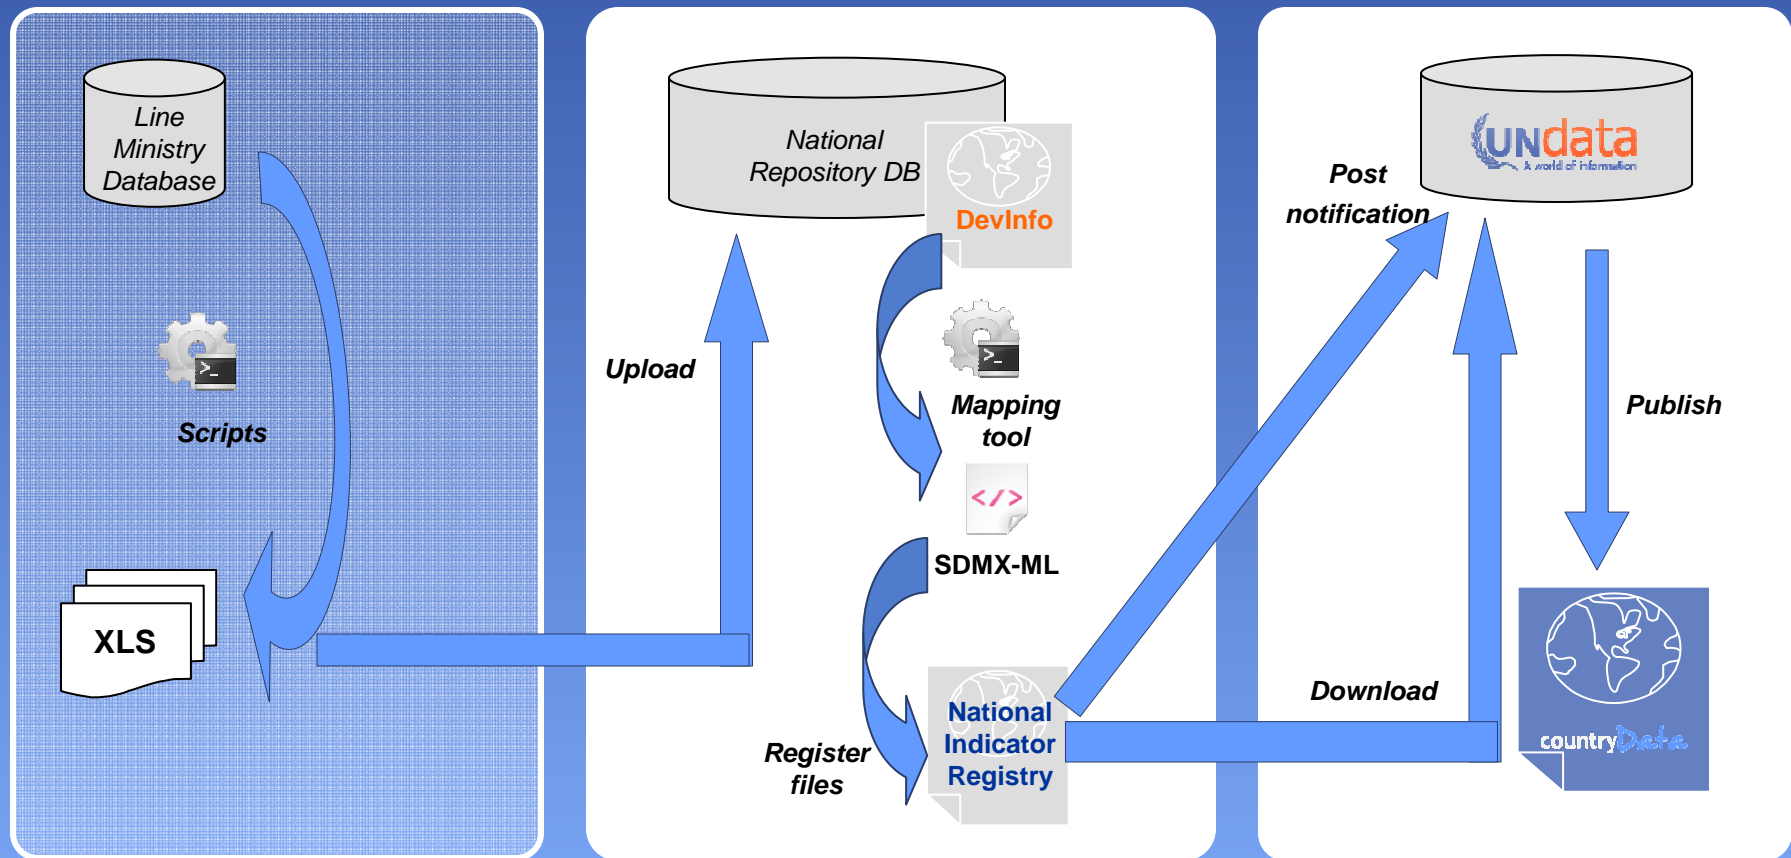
Line Ministry Database

Scripts

XLS

Upload

National Repository DB

DevInfo

Mapping tool

</>

SDMX-ML

Register files

National Indicator Registry

Post notification

UNdata
A world of information

Publish

Download

countryData